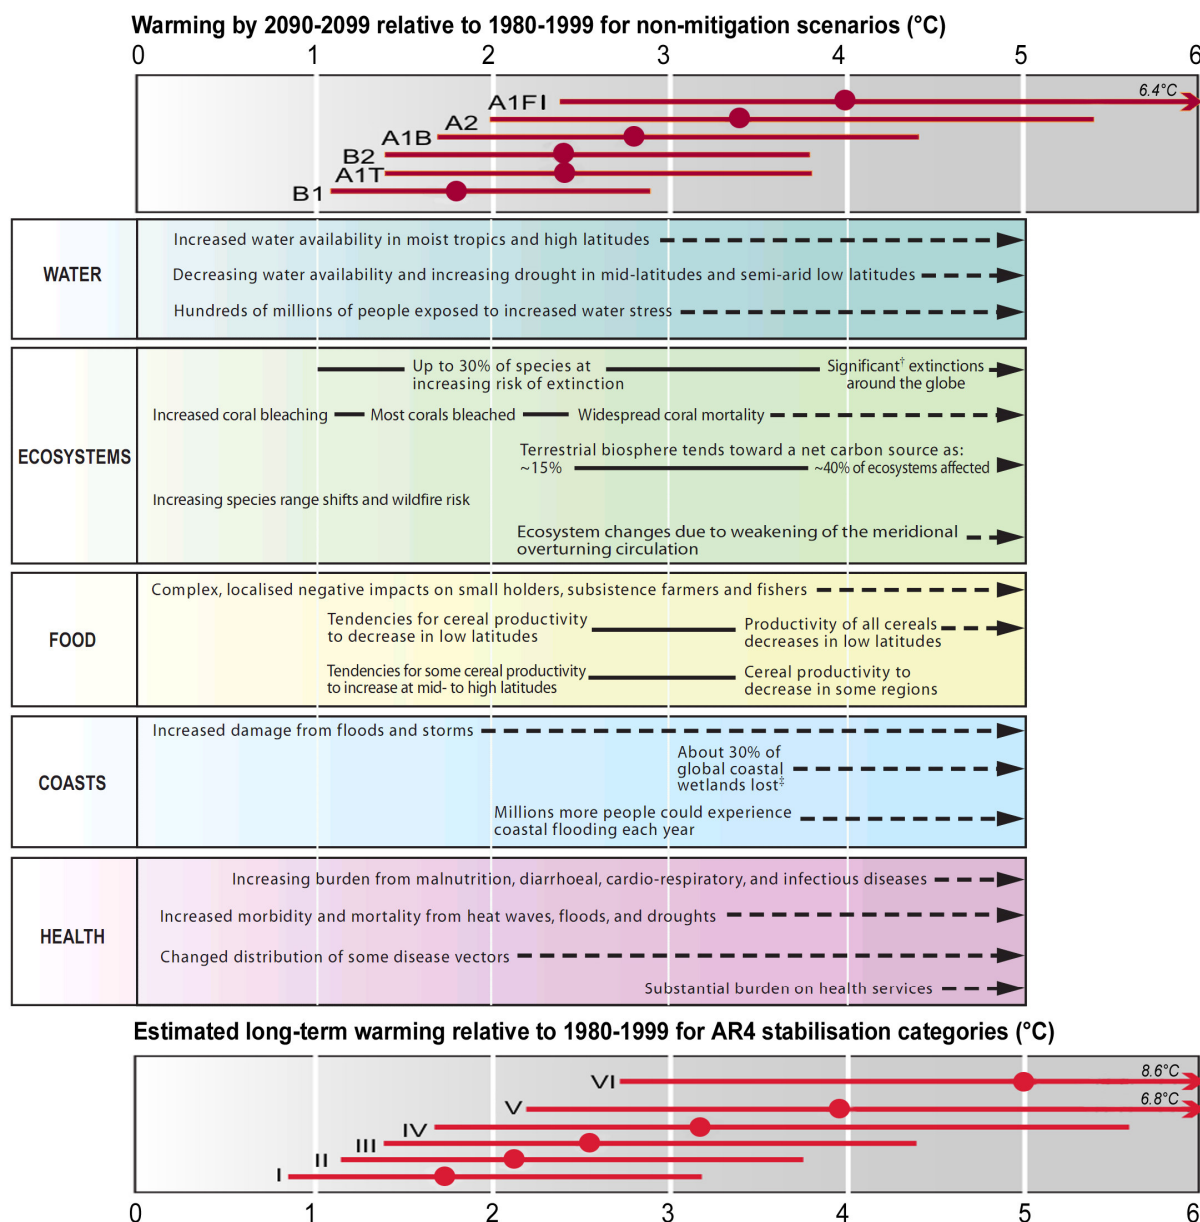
Warming by 2090-2099 relative to 1980-1999 for non-mitigation scenarios (°C)

0 1 2 3 4 5 6

6.4°C
A1FI
A2
A1B
B2
A1T
B1

WATER
Increased water availability in moist tropics and high latitudes
Decreasing water availability and increasing drought in mid-latitudes and semi-arid low latitudes
Hundreds of millions of people exposed to increased water stress

ECOSYSTEMS
Up to 30% of species at increasing risk of extinction
Significant† extinctions around the globe
Increased coral bleaching
Most corals bleached
Widespread coral mortality
Terrestrial biosphere tends toward a net carbon source as:
~15%
~40% of ecosystems affected
Increasing species range shifts and wildfire risk
Ecosystem changes due to weakening of the meridional overturning circulation

FOOD
Complex, localised negative impacts on small holders, subsistence farmers and fishers
Tendencies for cereal productivity to decrease in low latitudes
Productivity of all cereals decreases in low latitudes
Tendencies for some cereal productivity to increase at mid- to high latitudes
Cereal productivity to decrease in some regions

COASTS
Increased damage from floods and storms
About 30% of global coastal wetlands lost‡
Millions more people could experience coastal flooding each year

HEALTH
Increasing burden from malnutrition, diarrhoeal, cardio-respiratory, and infectious diseases
Increased morbidity and mortality from heat waves, floods, and droughts
Changed distribution of some disease vectors
Substantial burden on health services

Estimated long-term warming relative to 1980-1999 for AR4 stabilisation categories (°C)

8.6°C
6.8°C
VI
V
IV
III
II
I

0 1 2 3 4 5 6